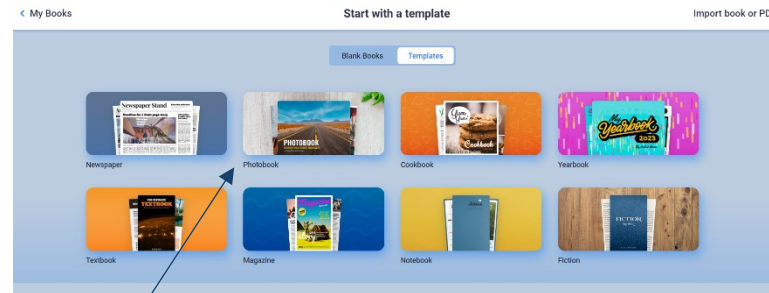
< My Books

Start with a template

Import book or PD

Blank Books

Templates

Newspaper Stand

Newspaper

PHOTOBOOK

Photobook

Cookbook

Cookbook

My Yearbook 2023

Yearbook

TEXTBOOK

Textbook

Magazine

Notebook

FICTION

Fiction